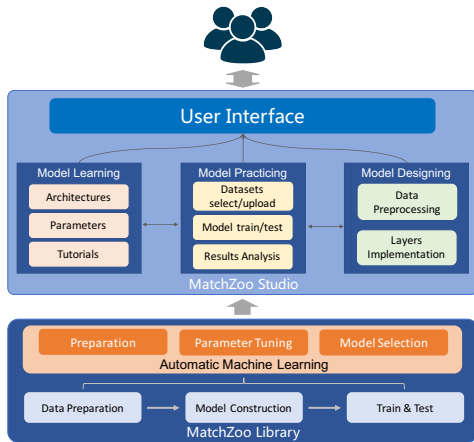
User Interface

Model Learning

Architectures

Parameters

Tutorials

Model Practicing

Datasets select/upload

Model train/test

Results Analysis

Model Designing

Data Preprocessing

Layers Implementation

MatchZoo Studio

Preparation

Parameter Tuning

Model Selection

Automatic Machine Learning

Data Preparation

Model Construction

Train & Test

MatchZoo Library